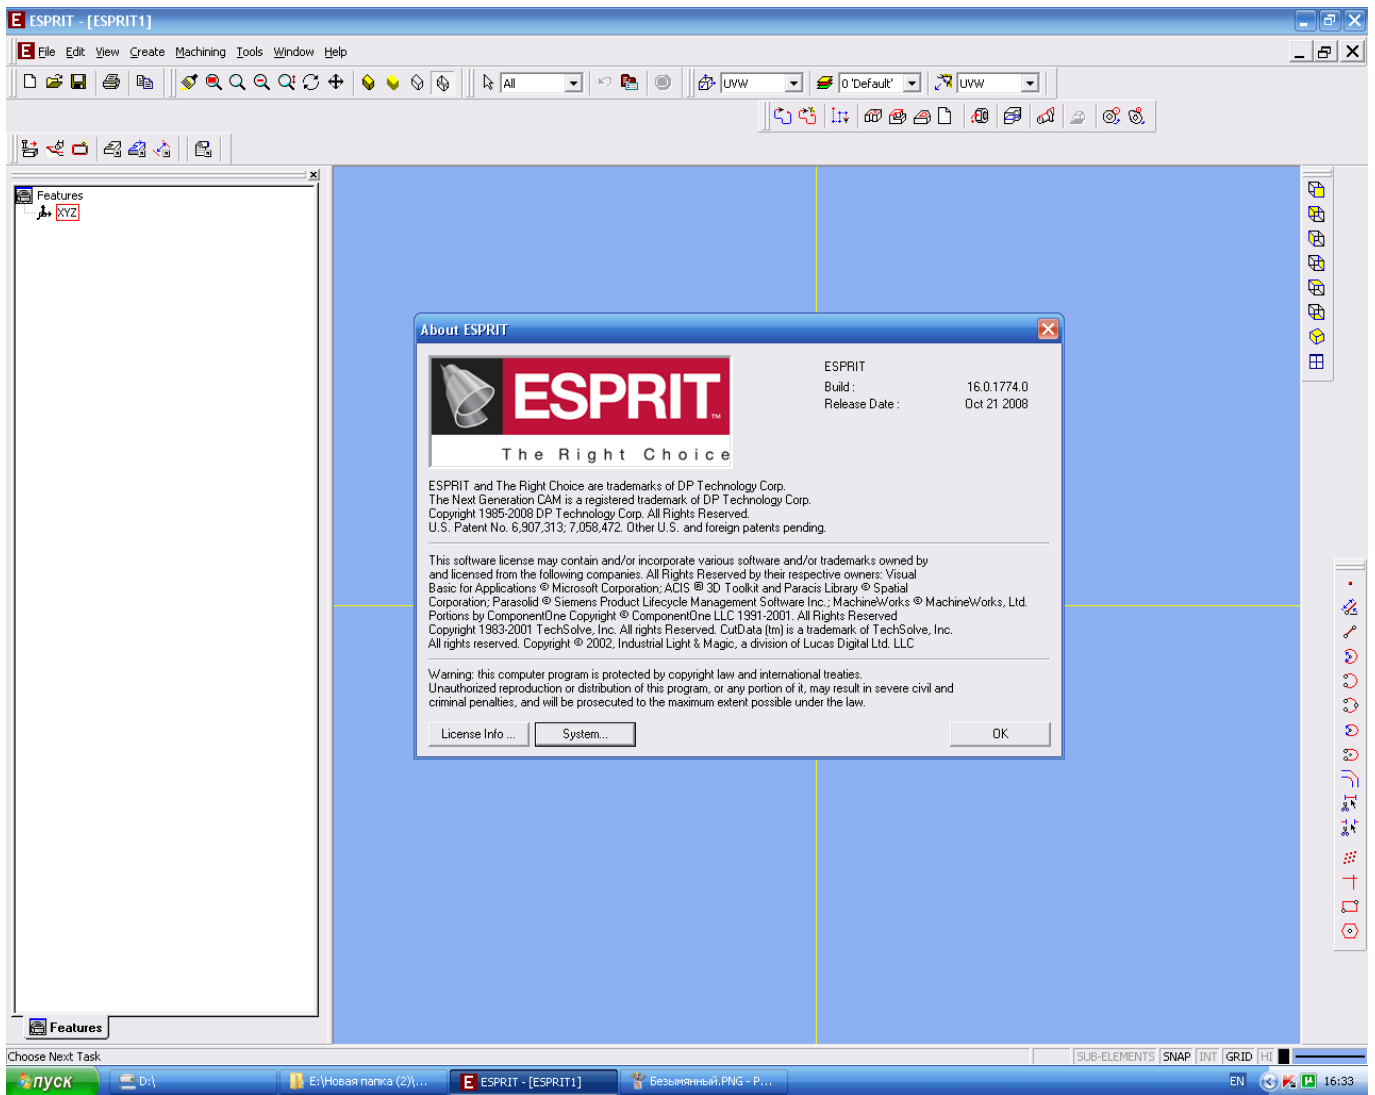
ESPRIT - [ESPRIT1]

File Edit View Create Machining Tools Window Help

All

UVW

0 'Default'

UVW

Features
XYZ

About ESPRIT

ESPRIT
The Right Choice

ESPRIT
Build : 16.0.1774.0
Release Date : Oct 21 2008

ESPRIT and The Right Choice are trademarks of DP Technology Corp.
The Next Generation CAM is a registered trademark of DP Technology Corp.
Copyright 1985-2008 DP Technology Corp. All Rights Reserved.
U.S. Patent No. 6,907,313; 7,058,472. Other U.S. and foreign patents pending.

This software license may contain and/or incorporate various software and/or trademarks owned by and licensed from the following companies. All Rights Reserved by their respective owners: Visual Basic for Applications © Microsoft Corporation; ACIS ® 3D Toolkit and Paracis Library © Spatial Corporation; Parasolid © Siemens Product Lifecycle Management Software Inc.; MachineWorks © MachineWorks, Ltd. Portions by ComponentOne Copyright © ComponentOne LLC 1991-2001. All Rights Reserved Copyright 1983-2001 TechSolve, Inc. All rights Reserved. CutData (tm) is a trademark of TechSolve, Inc. All rights reserved. Copyright © 2002, Industrial Light & Magic, a division of Lucas Digital Ltd. LLC

Warning: this computer program is protected by copyright law and international treaties. Unauthorized reproduction or distribution of this program, or any portion of it, may result in severe civil and criminal penalties, and will be prosecuted to the maximum extent possible under the law.

License Info ...
System...
OK

Features

Choose Next Task

SUB-ELEMENTS SNAP INT GRID HI

пуск
D:\
E:\Новая папка (2)\...
ESPRIT - [ESPRIT1]
Безымянный.PNG - P...
EN
16:33